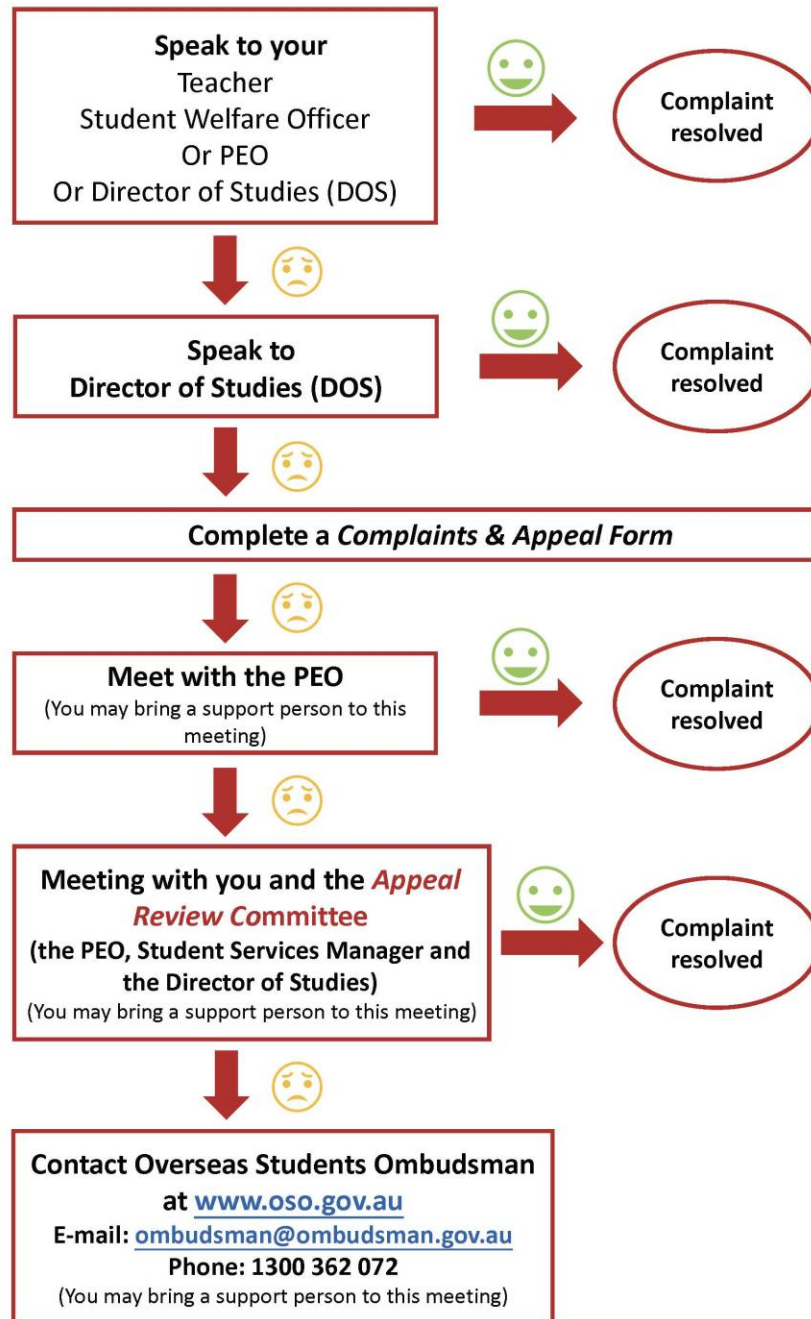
Speak to your
Teacher
Student Welfare Officer
Or PEO
Or Director of Studies (DOS)

Complaint resolved

Speak to
Director of Studies (DOS)

Complaint resolved

Complete a *Complaints & Appeal Form*

Meet with the PEO
(You may bring a support person to this meeting)

Complaint resolved

Meeting with you and the *Appeal Review* Committee
(the PEO, Student Services Manager and the Director of Studies)
(You may bring a support person to this meeting)

Complaint resolved

Contact Overseas Students Ombudsman at www.oso.gov.au
E-mail: ombudsman@ombudsman.gov.au
Phone: 1300 362 072
(You may bring a support person to this meeting)